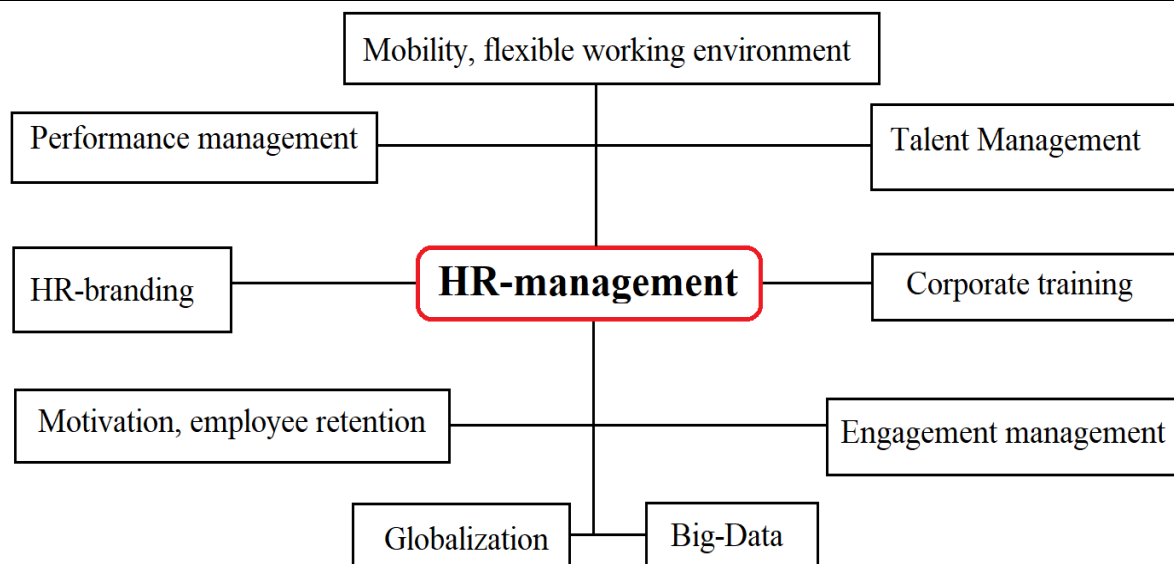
Mobility, flexible working environment

Performance management

Talent Management

HR-branding

HR-management

Corporate training

Motivation, employee retention

Engagement management

Globalization

Big-Data